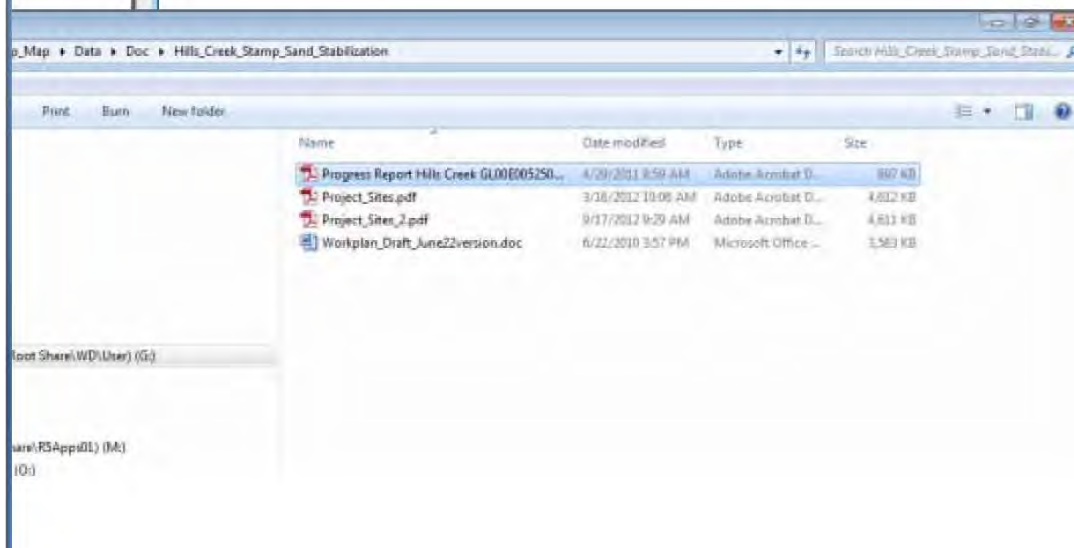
_Map ▸ Data ▸ Doc ▸ Hills_Creek_Stamp_Sand_Stabilization

Search Hills_Creek_Stamp_Sand_Stabi...

Print Burn New folder

| Name | Date modified | Type | Size |
|---|---|---|---|
| Progress Report Hills Creek GL00E005250... | 4/29/2011 8:59 AM | Adobe Acrobat D... | 897 KB |
| Project_Sites.pdf | 3/18/2012 10:06 AM | Adobe Acrobat D... | 4,612 KB |
| Project_Sites_2.pdf | 9/17/2012 9:29 AM | Adobe Acrobat D... | 4,611 KB |
| Workplan_Draft_June22version.doc | 6/22/2010 3:57 PM | Microsoft Office ... | 3,563 KB |

oot Share\WD\User) (G:)

are\R5Apps01) (M:)

(O:)